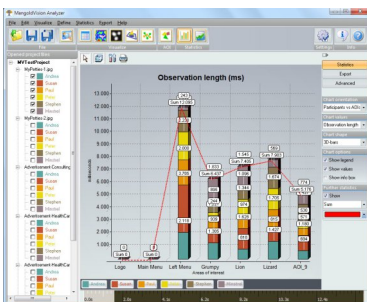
MangoldVision Analyzer

File Edit Visualize Define Statistics Export Help

File Visualize AOI Statistics Settings Help

Selected project files

MVTestProject
MyPetsn-1.jpg
Andrea
Susan
Paul
Peter
Stephan
Micheal
MyPetsn-2.jpg
Andrea
Susan
Paul
Peter
Stephan
Micheal
Advertisement Consulting
Andrea
Susan
Paul
Peter
Stephan
Micheal
Advertisement HealthCare
Andrea
Susan
Paul
Peter
Stephan
Micheal
Advertisement HealthCare

Observation length (ms)

13.000
12.000
11.000
10.000
9.000
8.000
7.000
6.000
5.000
4.000
3.000
2.000
1.000
0

milliseconds

Sum 0
Sum 0
Sum 12.955
Sum 6.437
Sum 7.405
Sum 7.883
Sum 5.175

1.243
1.723
2.175
3.000
3.705
1.116
1.633
1.256
1.035
704
1.393
1.548
1.362
1.344
1.628
1.645
1.650
1.706
1.874
1.700
1.726
1.175
974
864
826
776

Logo Main Menu Left Menu Grumpy Lion Lizard AOI_9

Areas of interest

Andrea Susan Paul Peter Stephan Micheal

Statistics
Export
Advanced

Participants vs AOIs
Observation length
3D bars
Show legend
Show values
Show only bar
Show
Sum